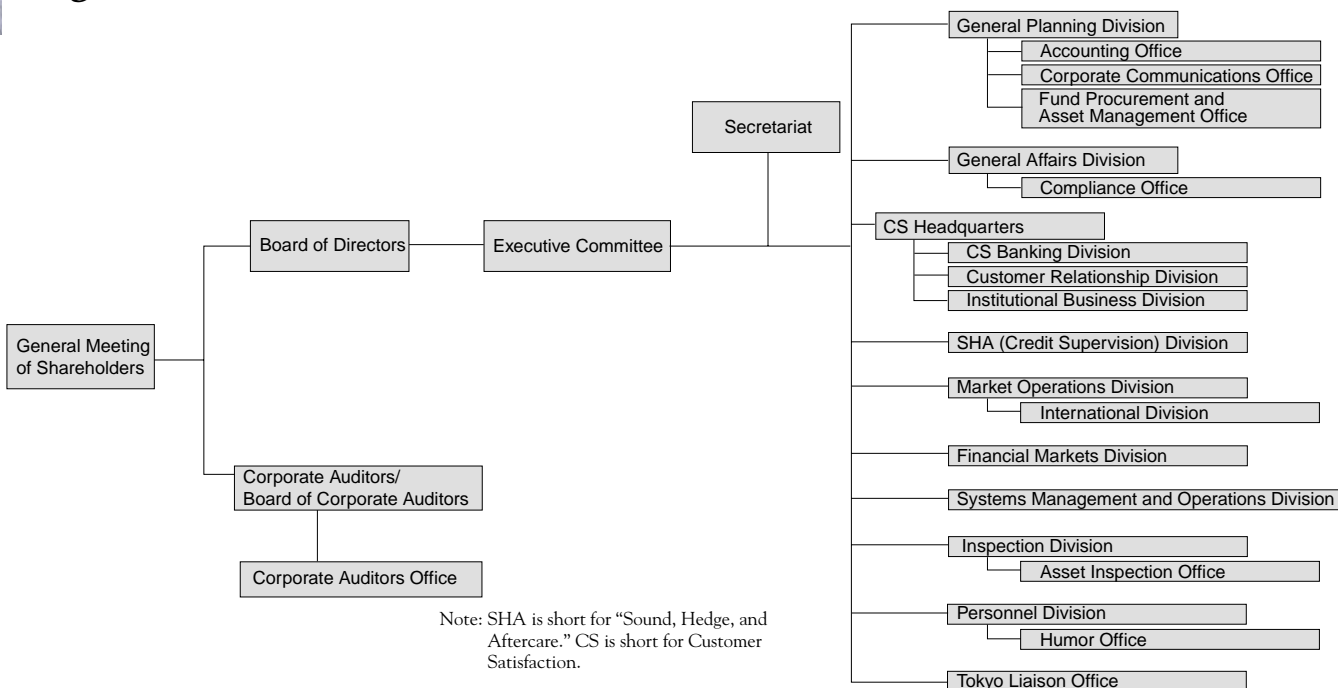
General Meeting of Shareholders

Board of Directors

Executive Committee

Secretariat

Corporate Auditors/ Board of Corporate Auditors

Corporate Auditors Office

General Planning Division

Accounting Office

Corporate Communications Office

Fund Procurement and Asset Management Office

General Affairs Division

Compliance Office

CS Headquarters

CS Banking Division

Customer Relationship Division

Institutional Business Division

SHA (Credit Supervision) Division

Market Operations Division

International Division

Financial Markets Division

Systems Management and Operations Division

Inspection Division

Asset Inspection Office

Personnel Division

Humor Office

Tokyo Liaison Office

Note: SHA is short for "Sound, Hedge, and Aftercare." CS is short for Customer Satisfaction.